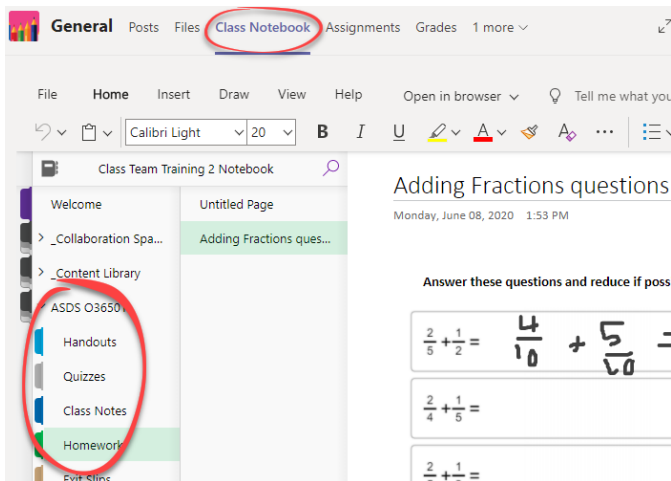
General Posts Files Class Notebook Assignments Grades 1 more

File Home Insert Draw View Help Open in browser Tell me what you

Calibri Light 20 B I U A

Class Team Training 2 Notebook

Welcome

> _Collaboration Spa...

> _Content Library

ASDS O3650

Handouts

Quizzes

Class Notes

Homework

Exit Slips

Untitled Page

Adding Fractions ques...

Adding Fractions questions

Monday, June 08, 2020 1:53 PM

Answer these questions and reduce if poss

$\frac{2}{5}+\frac{1}{2}=$ $\frac{4}{10}$ + $\frac{5}{10}$ =

$\frac{2}{4}+\frac{1}{5}=$

$\frac{2}{3}+\frac{1}{6}=$